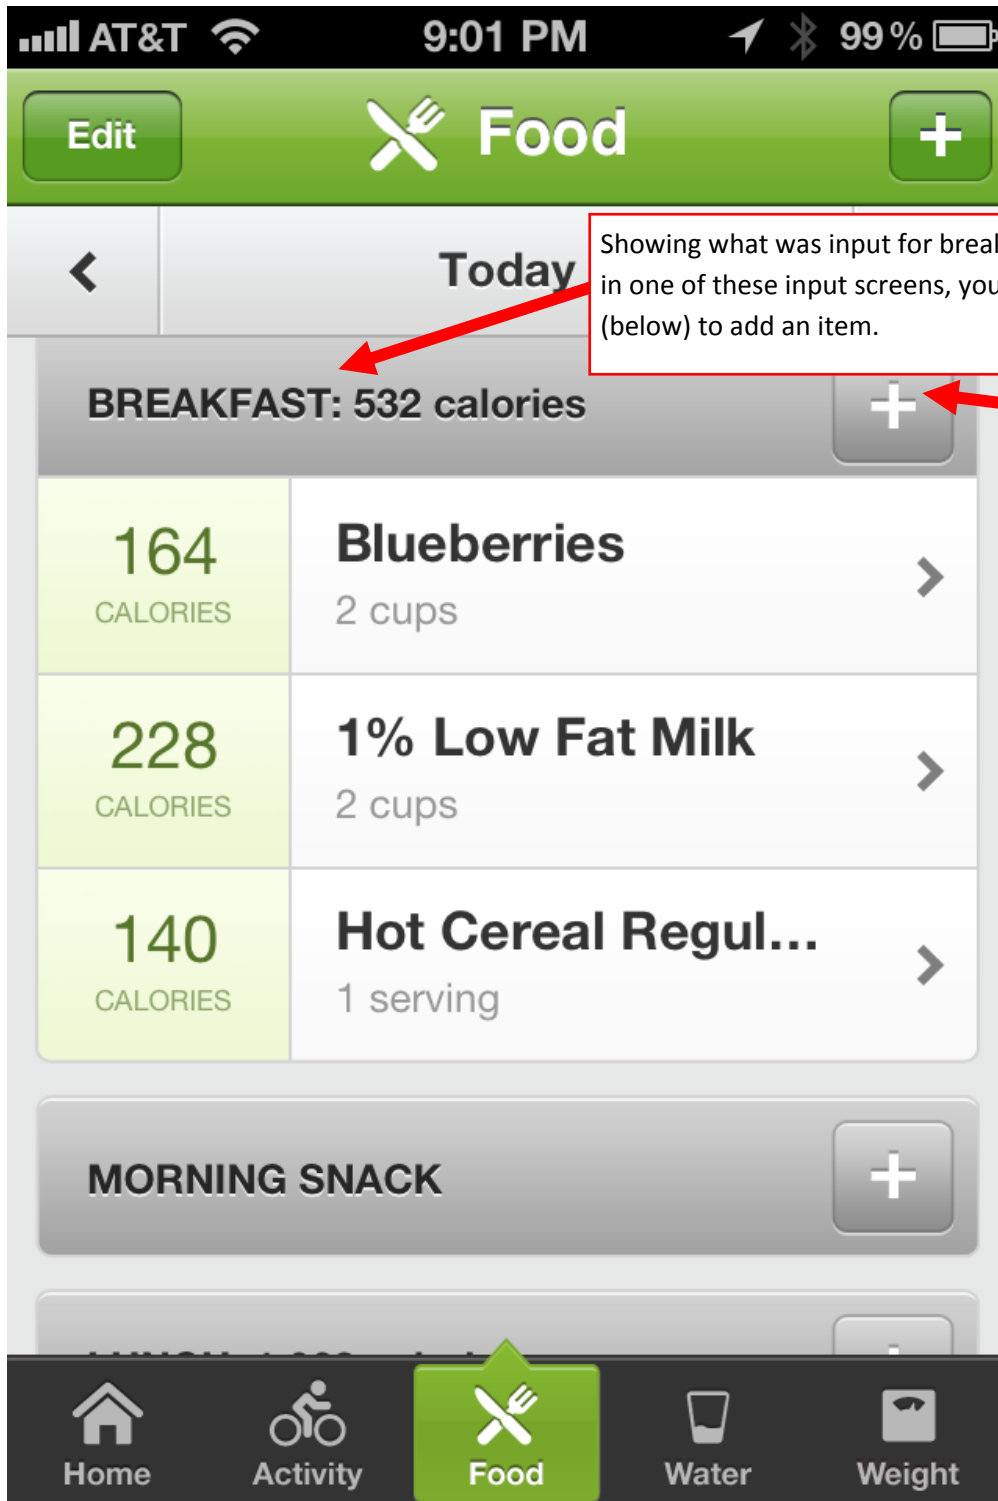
AT&T 9:01 PM 99 %

Edit Food +

<

Today

Showing what was input for breal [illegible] in one of these input screens, you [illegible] (below) to add an item.

BREAKFAST: 532 calories +

164 CALORIES Blueberries 2 cups >

228 CALORIES 1% Low Fat Milk 2 cups >

140 CALORIES Hot Cereal Regul... 1 serving >

MORNING SNACK +

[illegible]

Home Activity Food Water Weight